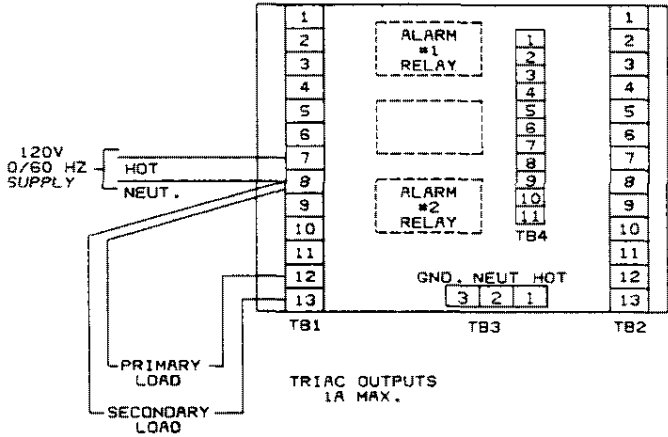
120V
0/60 HZ
SUPPLY

HOT
NEUT.

1
2
3
4
5
6
7
8
9
10
11
12
13
TB1

ALARM
#1
RELAY

ALARM
#2
RELAY

1
2
3
4
5
6
7
8
9
10
11
TB4

GND. NEUT HOT
3 2 1
TB3

1
2
3
4
5
6
7
8
9
10
11
12
13
TB2

PRIMARY
LOAD

SECONDARY
LOAD

TRIAC OUTPUTS
1A MAX.